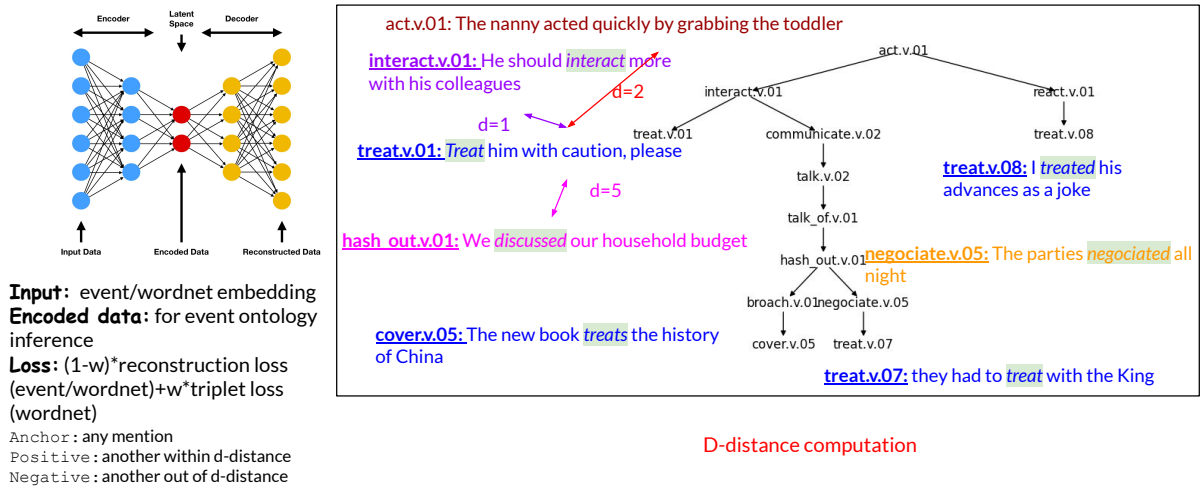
Encoder
Latent Space
Decoder
Input Data
Encoded Data
Reconstructed Data

**Input:** event/wordnet embedding
**Encoded data:** for event ontology inference
**Loss:** (1-w)*reconstruction loss (event/wordnet)+w*triplet loss (wordnet)
Anchor: any mention
Positive: another within d-distance
Negative: another out of d-distance

act.v.01: The nanny acted quickly by grabbing the toddler

interact.v.01: He should *interact* more with his colleagues

d=2

d=1

treat.v.01: *Treat* him with caution, please

d=5

hash_out.v.01: We *discussed* our household budget

cover.v.05: The new book *treats* the history of China

act.v.01
interact.v.01
react.v.01
treat.v.01
communicate.v.02
treat.v.08
talk.v.02
talk_of.v.01
hash_out.v.01
broach.v.01
negociate.v.05
cover.v.05
treat.v.07

treat.v.08: I *treated* his advances as a joke

negociate.v.05: The parties *negociated* all night

treat.v.07: they had to *treat* with the King

D-distance computation